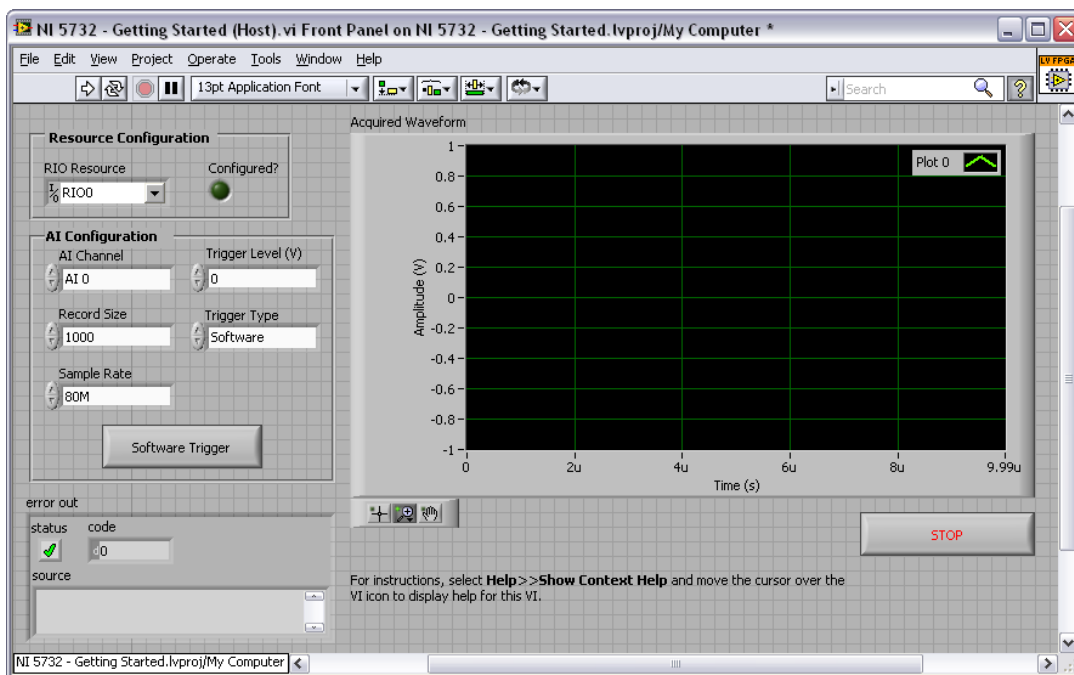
NI 5732 - Getting Started (Host).vi Front Panel on NI 5732 - Getting Started.lvproj/My Computer *

File Edit View Project Operate Tools Window Help

13pt Application Font

Search

LV FPGA

Resource Configuration
RIO Resource
RIO0
Configured?

AI Configuration
AI Channel
AI 0
Trigger Level (V)
0
Record Size
1000
Trigger Type
Software
Sample Rate
80M

Software Trigger

error out
status code
0
source

Acquired Waveform

Plot 0

Amplitude (V)
1
0.8
0.6
0.4
0.2
0
-0.2
-0.4
-0.6
-0.8
-1
0 2u 4u 6u 8u 9.99u
Time (s)

STOP

For instructions, select **Help>>Show Context Help** and move the cursor over the VI icon to display help for this VI.

NI 5732 - Getting Started.lvproj/My Computer